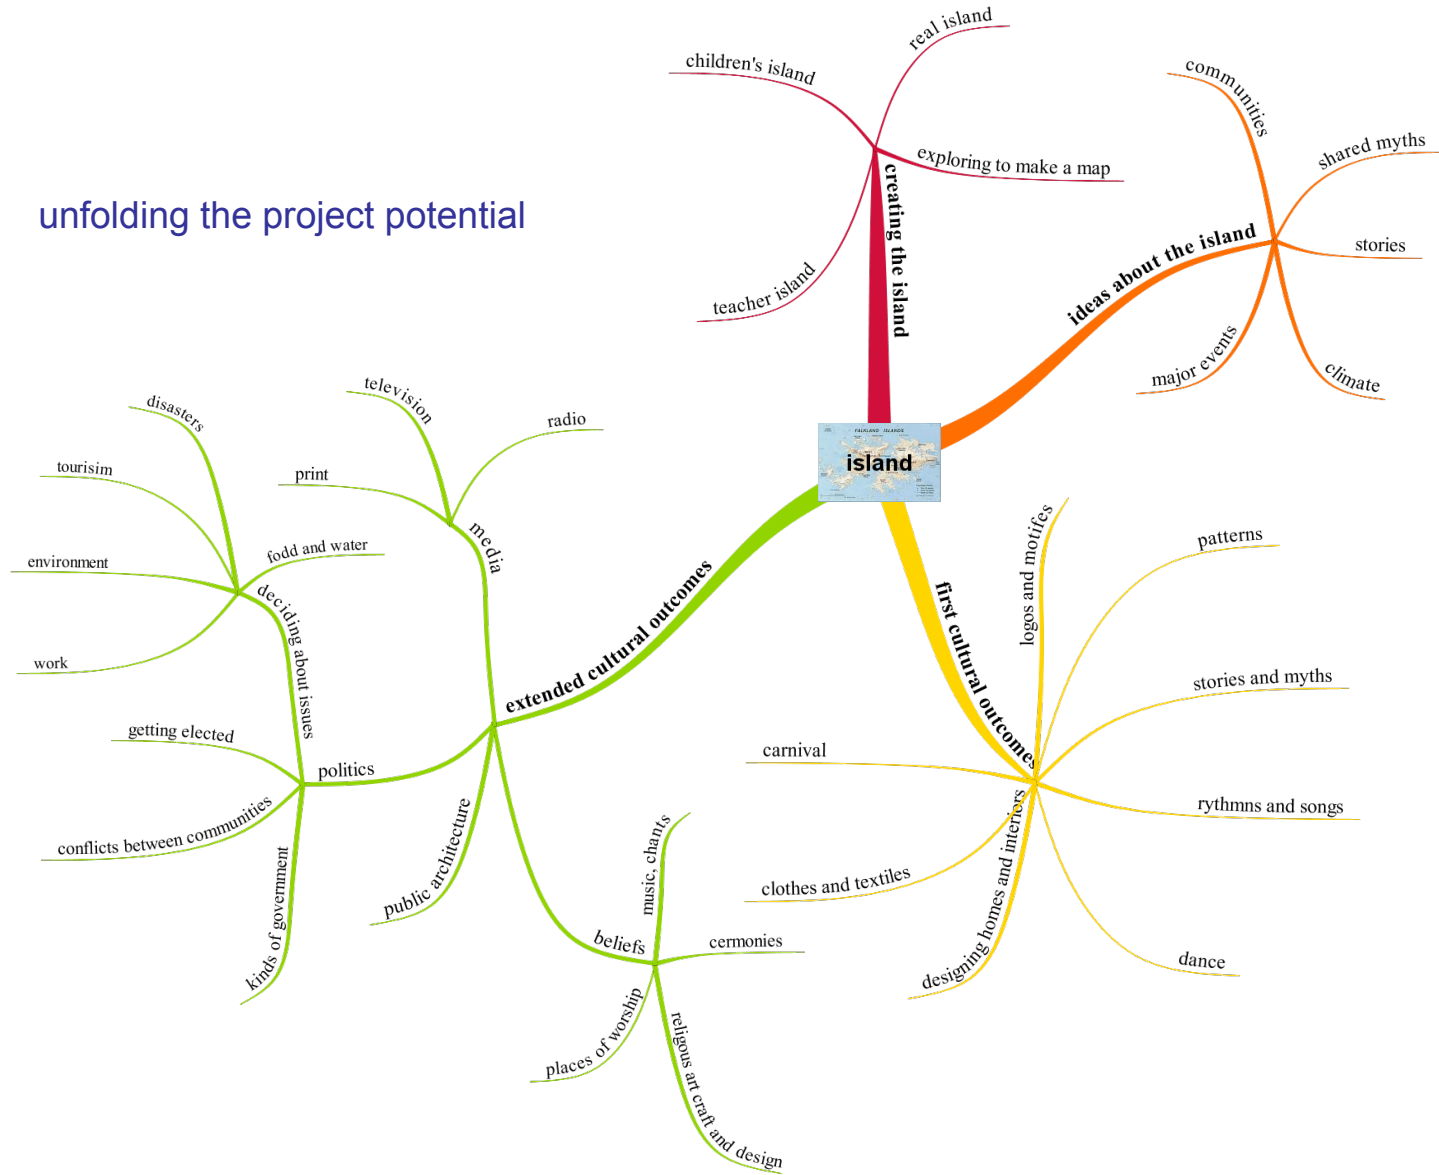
unfolding the project potential

island

FALKLAND ISLANDS

creating the island
children's island
real island
exploring to make a map
teacher island

ideas about the island
communities
shared myths
stories
climate
major events

first cultural outcomes
logos and motifes
patterns
stories and myths
rythmns and songs
dance
designing homes and interiors
clothes and textiles
carnival

extended cultural outcomes
media
television
radio
print
politics
deciding about issues
disasters
tourisim
fodd and water
environment
work
getting elected
conflicts between communities
kinds of government
public architecture
beliefs
music, chants
cermonies
places of worship
religous art craft and design